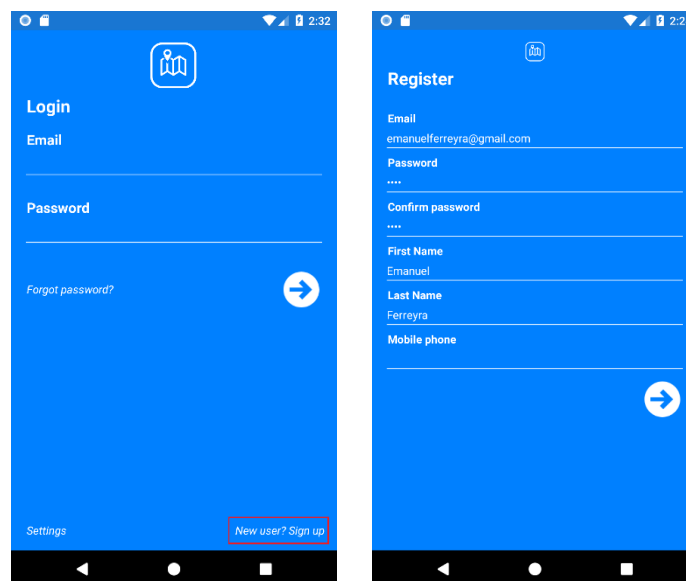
2:32

Login

Email

Password

Forgot password?

Settings

New user? Sign up

2:2

Register

Email

emanuelferreyra@gmail.com

Password

••••

Confirm password

••••

First Name

Emanuel

Last Name

Ferreyra

Mobile phone